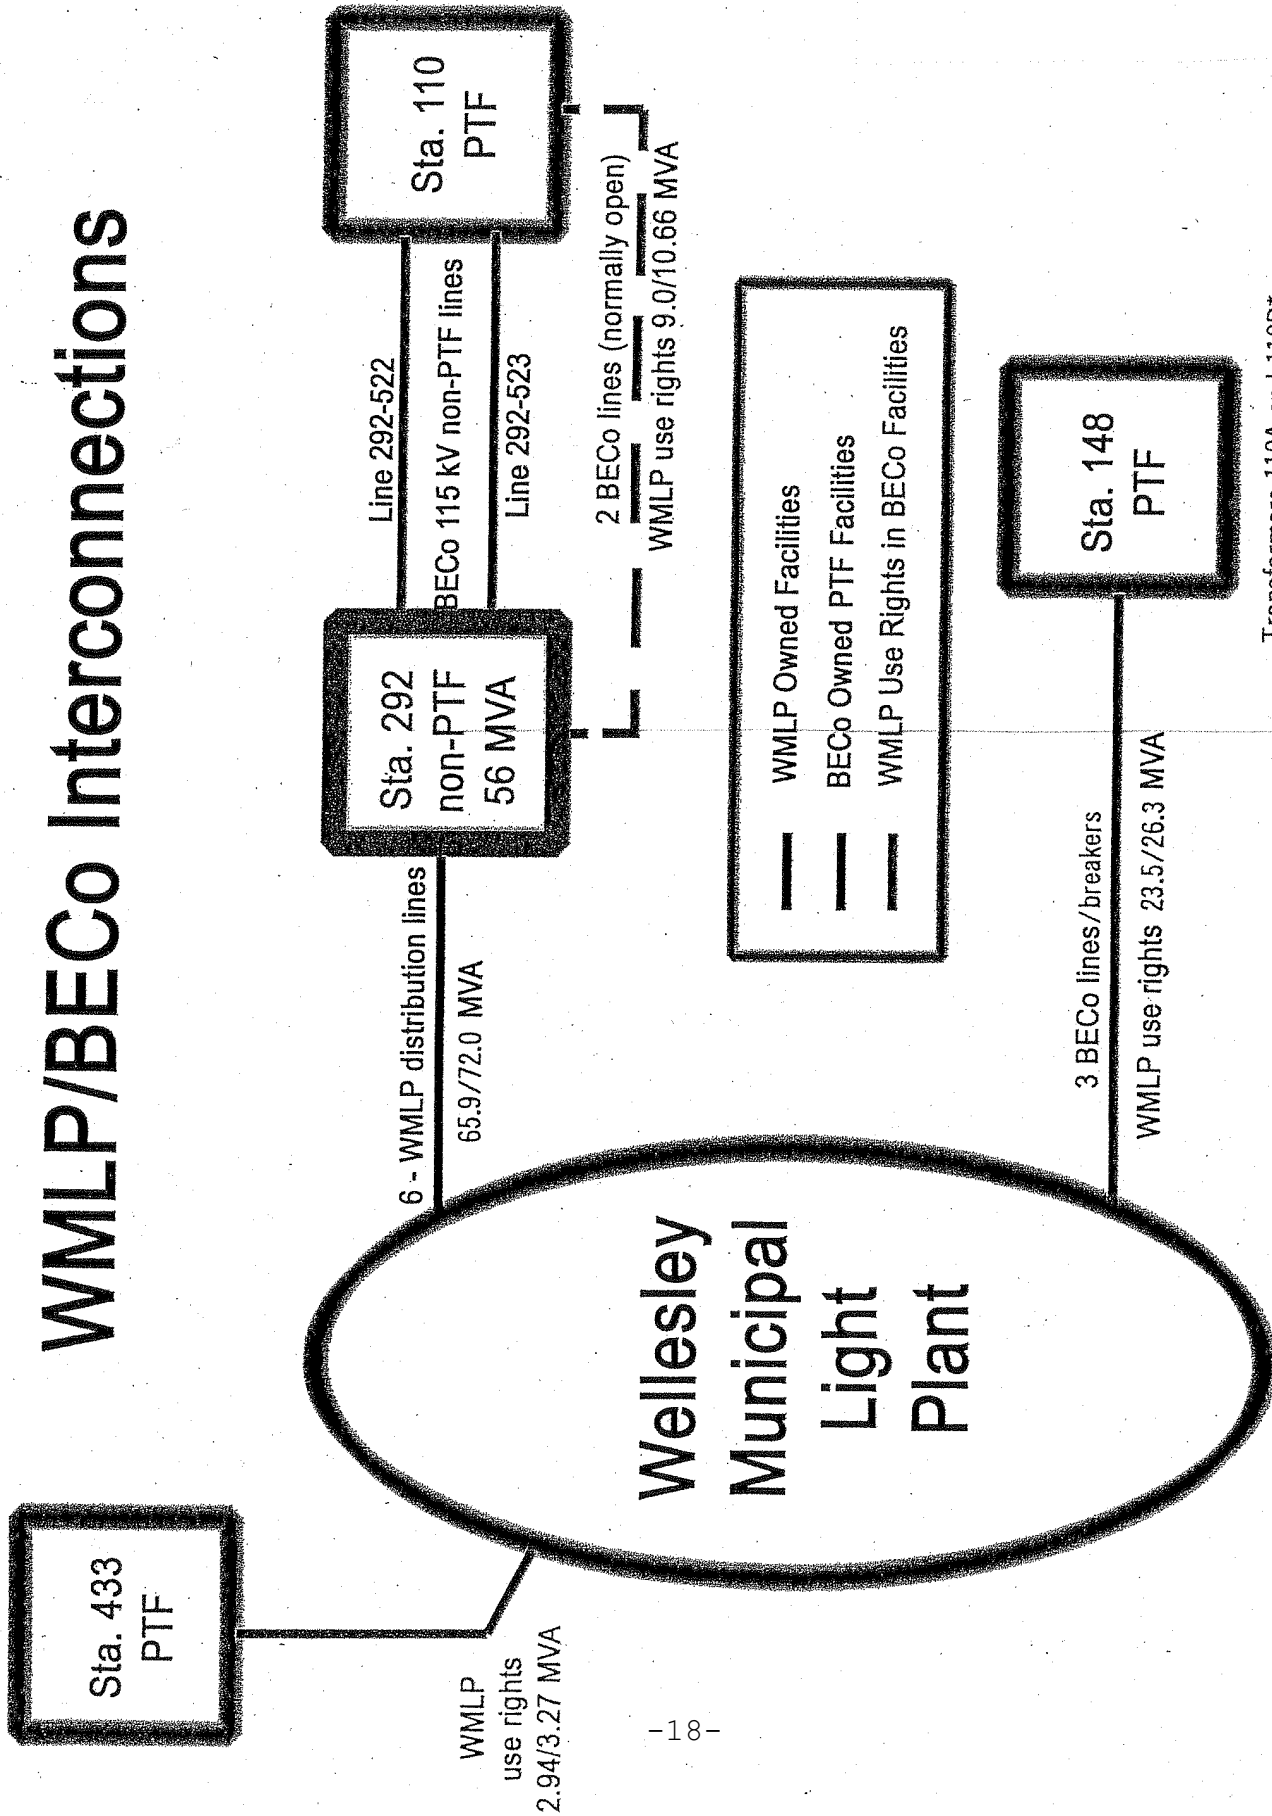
WMLP/BECo Interconnections

Sta. 110
PTF

Line 292-522

BECo 115 kV non-PTF lines

Line 292-523

2 BECo lines (normally open)
WMLP use rights 9.0/10.66 MVA

Sta. 292
non-PTF
56 MVA

6 - WMLP distribution lines
65.9/72.0 MVA

WMLP Owned Facilities
BECo Owned PTF Facilities
WMLP Use Rights in BECo Facilities

Sta. 148
PTF

3 BECo lines/breakers
WMLP use rights 23.5/26.3 MVA

Wellesley
Municipal
Light
Plant

Sta. 433
PTF

WMLP
use rights
2.94/3.27 MVA

-18-

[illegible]